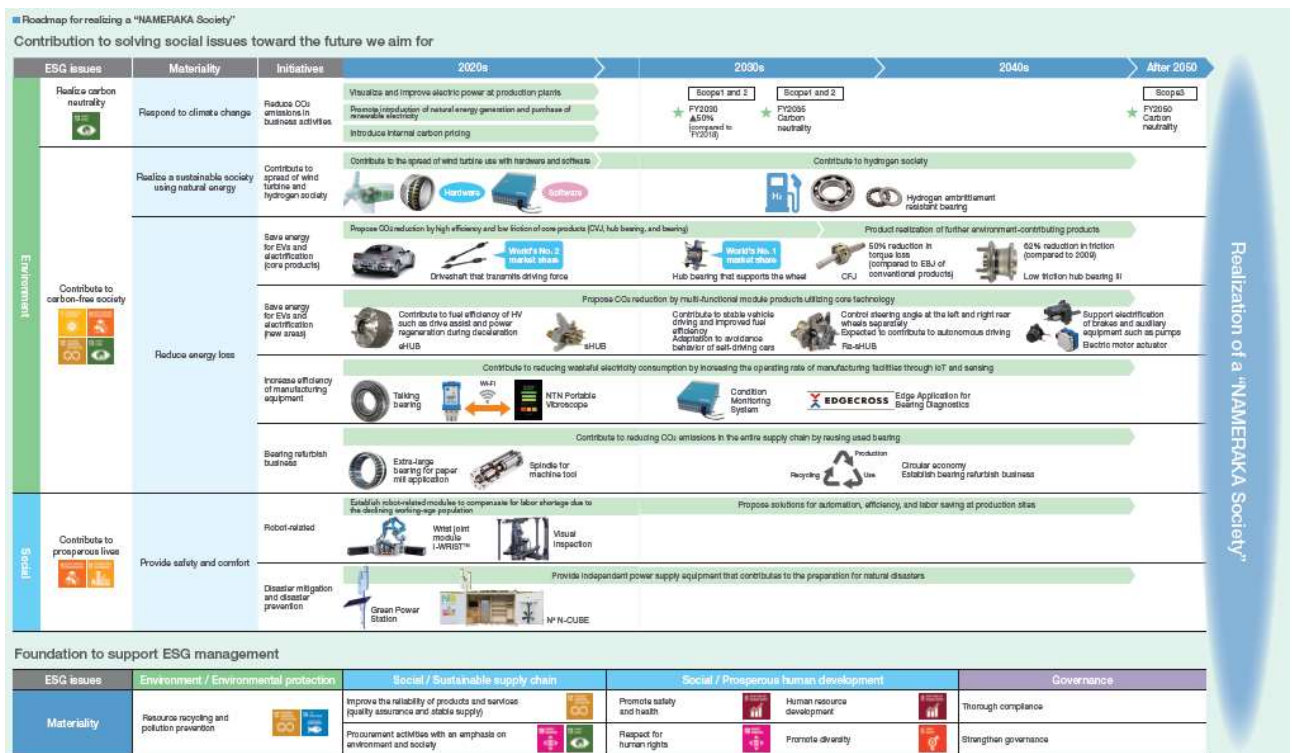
■ Roadmap for realizing a "NAMERAKA Society"

Contribution to solving social issues toward the future we aim for

ESG issues | Materiality | Initiatives | 2020s | 2030s | 2040s | After 2050

Environment

Realize carbon neutrality

Respond to climate change

Reduce $CO_2$ emissions in business activities

Visualize and improve electric power at production plants

Promote introduction of natural energy generation and purchase of renewable electricity

Introduce internal carbon pricing

Scope1 and 2
FY2030 ▲50% (compared to FY2018)

Scope1 and 2
FY2035 Carbon neutrality

Scope3
FY2050 Carbon neutrality

Contribute to carbon-free society

Realize a sustainable society using natural energy

Contribute to spread of wind turbine and hydrogen society

Contribute to the spread of wind turbine use with hardware and software

Hardware

Software

Contribute to hydrogen society

$H_2$

Hydrogen embrittlement resistant bearing

Reduce energy loss

Save energy for EVs and electrification (core products)

Propose $CO_2$ reduction by high efficiency and low friction of core products (CVJ, hub bearing, and bearing)

World's No. 2 market share

Driveshaft that transmits driving force

World's No. 1 market share

Hub bearing that supports the wheel

Product realization of further environment-contributing products

50% reduction in torque loss (compared to EBJ of conventional products)

CFJ

62% reduction in friction (compared to 2009)

Low friction hub bearing III

Save energy for EVs and electrification (new areas)

Propose $CO_2$ reduction by multi-functional module products utilizing core technology

Contribute to fuel efficiency of HV such as drive assist and power regeneration during deceleration

eHUB

sHUB

Contribute to stable vehicle driving and improved fuel efficiency
Adaptation to avoidance behavior of self-driving cars

Control steering angle at the left and right rear wheels separately
Expected to contribute to autonomous driving

Rs-sHUB

Support electrification of brakes and auxiliary equipment such as pumps

Electric motor actuator

Increase efficiency of manufacturing equipment

Contribute to reducing wasteful electricity consumption by increasing the operating rate of manufacturing facilities through IoT and sensing

Talking bearing

Wi-Fi

NTN Portable Vibroscope

Condition Monitoring System

EDGECROSS

Edge Application for Bearing Diagnostics

Bearing refurbish business

Contribute to reducing $CO_2$ emissions in the entire supply chain by reusing used bearing

Extra-large bearing for paper mill application

Spindle for machine tool

Production

Recycling

Use

Circular economy
Establish bearing refurbish business

Social

Contribute to prosperous lives

Provide safety and comfort

Robot-related

Establish robot-related modules to compensate for labor shortage due to the declining working-age population

Wrist joint module i-WRIST™

Visual inspection

Propose solutions for automation, efficiency, and labor saving at production sites

Disaster mitigation and disaster prevention

Provide independent power supply equipment that contributes to the preparation for natural disasters

Green Power Station

N³ N-CUBE

Realization of a "NAMERAKA Society"

Foundation to support ESG management

| ESG issues | Environment / Environmental protection | Social / Sustainable supply chain | Social / Prosperous human development | Governance |
|---|---|---|---|---|
| Materiality | Resource recycling and pollution prevention | Improve the reliability of products and services (quality assurance and stable supply)<br>Procurement activities with an emphasis on environment and society | Promote safety and health<br>Human resource development<br>Respect for human rights<br>Promote diversity | Thorough compliance<br>Strengthen governance |